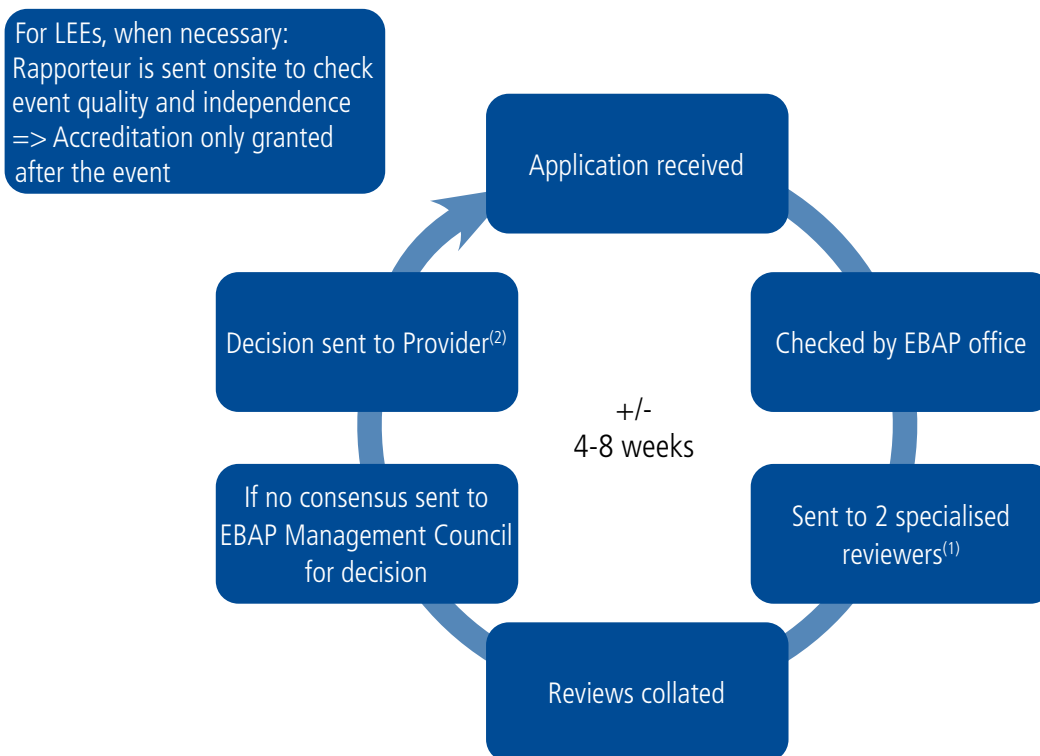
For LEEs, when necessary: Rapporteur is sent onsite to check event quality and independence => Accreditation only granted after the event

Application received

Checked by EBAP office

Sent to 2 specialised reviewers$^{(1)}$

Reviews collated

If no consensus sent to EBAP Management Council for decision

Decision sent to Provider$^{(2)}$

+/-
4-8 weeks